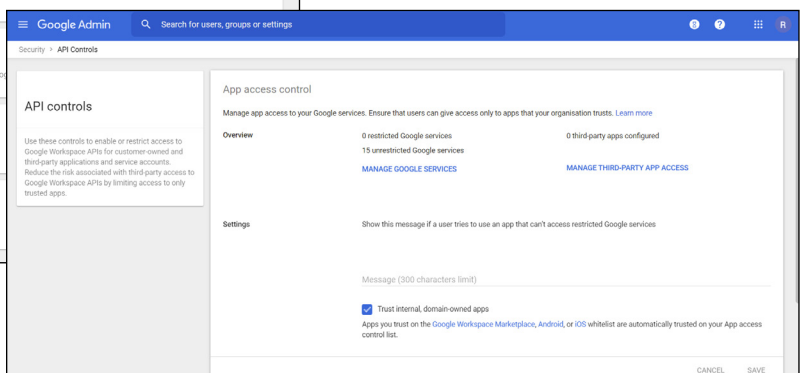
Google Admin

Search for users, groups or settings

8

R

Security > API Controls

API controls

Use these controls to enable or restrict access to Google Workspace APIs for customer-owned and third-party applications and service accounts. Reduce the risk associated with third-party access to Google Workspace APIs by limiting access to only trusted apps.

App access control

Manage app access to your Google services. Ensure that users can give access only to apps that your organisation trusts. Learn more

Overview

0 restricted Google services

15 unrestricted Google services

MANAGE GOOGLE SERVICES

0 third-party apps configured

MANAGE THIRD-PARTY APP ACCESS

Settings

Show this message if a user tries to use an app that can't access restricted Google services

Message (300 characters limit)

Trust internal, domain-owned apps

Apps you trust on the Google Workspace Marketplace, Android, or iOS whitelist are automatically trusted on your App access control list.

CANCEL

SAVE